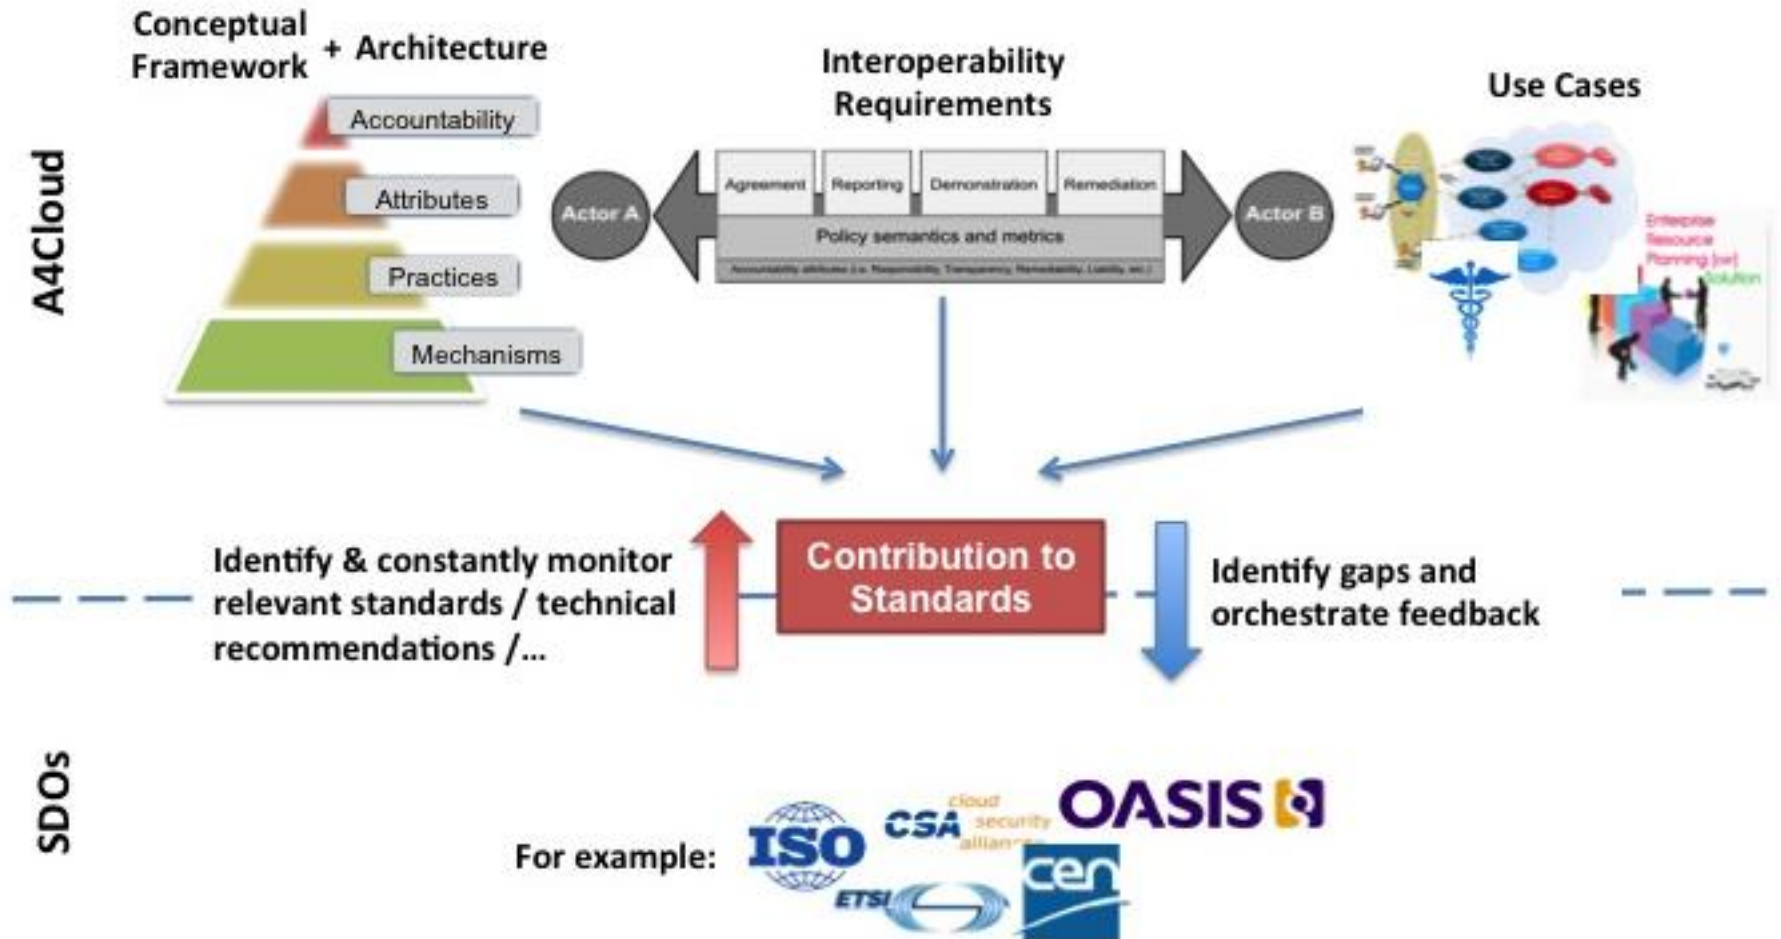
A4Cloud

Conceptual Framework + Architecture

Accountability
Attributes
Practices
Mechanisms

Interoperability Requirements

Actor A
Agreement
Reporting
Demonstration
Remediation
Policy semantics and metrics
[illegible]
Actor B

Use Cases

Enterprise Resource Planning (erp) Solution

Identify & constantly monitor relevant standards / technical recommendations /...

Contribution to Standards

Identify gaps and orchestrate feedback

SDOs

For example: ISO CSA cloud security alliance OASIS ETSI cen